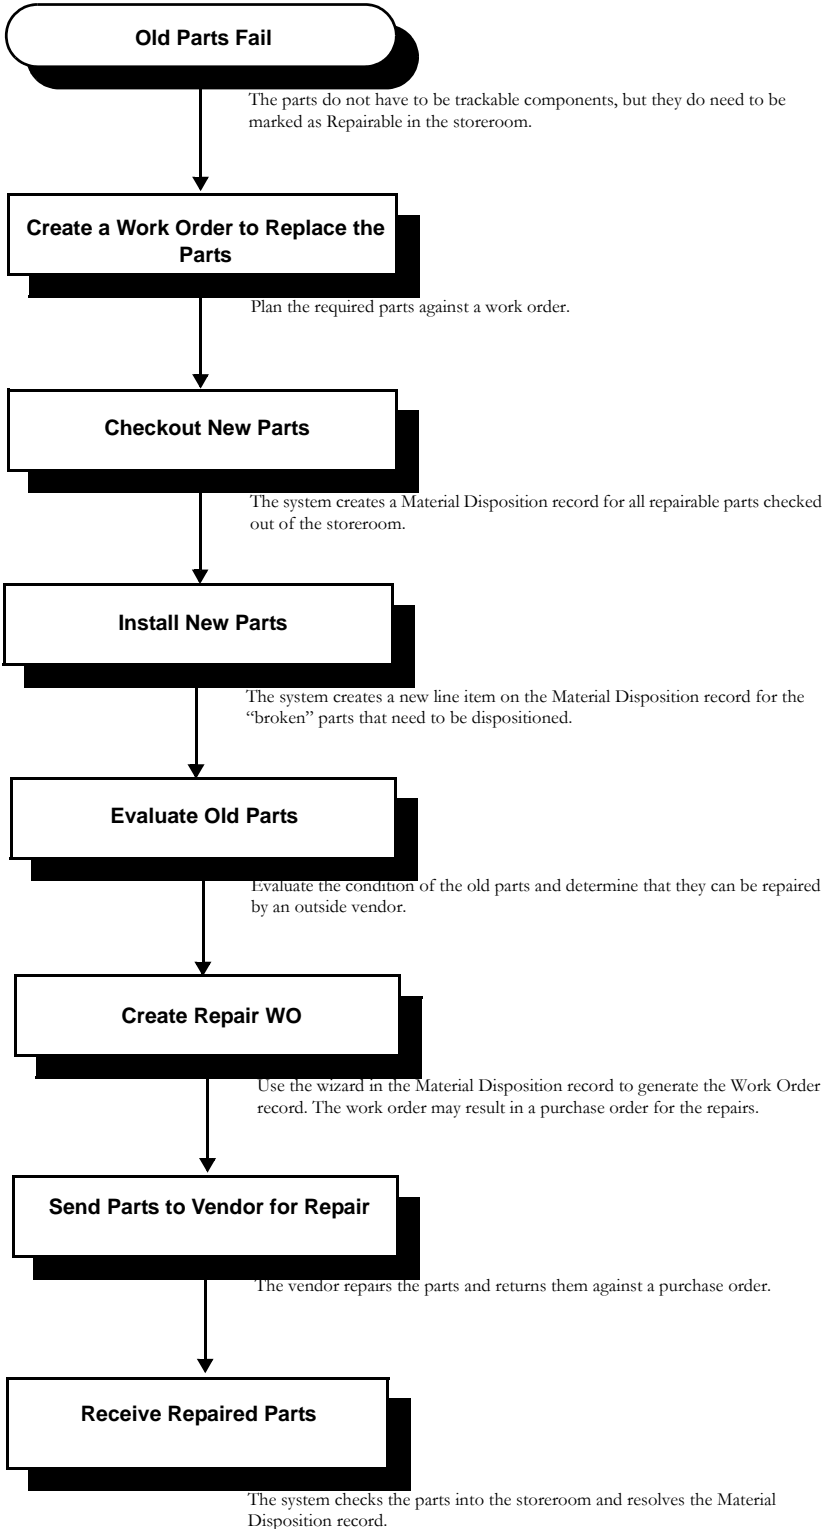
Old Parts Fail

The parts do not have to be trackable components, but they do need to be marked as Repairable in the storeroom.

Create a Work Order to Replace the Parts

Plan the required parts against a work order.

Checkout New Parts

The system creates a Material Disposition record for all repairable parts checked out of the storeroom.

Install New Parts

The system creates a new line item on the Material Disposition record for the "broken" parts that need to be dispositioned.

Evaluate Old Parts

Evaluate the condition of the old parts and determine that they can be repaired by an outside vendor.

Create Repair WO

Use the wizard in the Material Disposition record to generate the Work Order record. The work order may result in a purchase order for the repairs.

Send Parts to Vendor for Repair

The vendor repairs the parts and returns them against a purchase order.

Receive Repaired Parts

The system checks the parts into the storeroom and resolves the Material Disposition record.